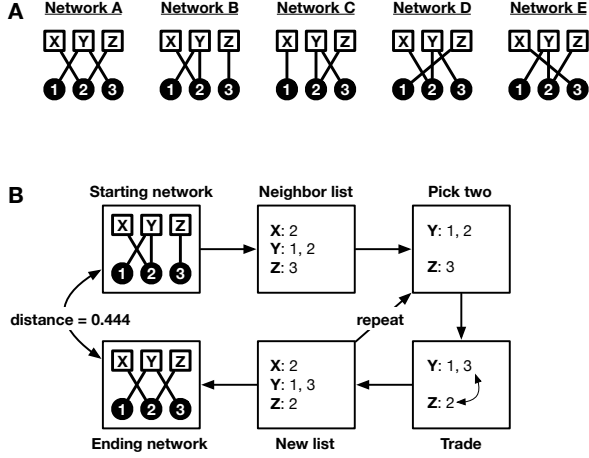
A

Network A

X Y Z

1 2 3

Network B

X Y Z

1 2 3

Network C

X Y Z

1 2 3

Network D

X Y Z

1 2 3

Network E

X Y Z

1 2 3

B

Starting network

X Y Z

1 2 3

Neighbor list

X: 2
Y: 1, 2
Z: 3

Pick two

Y: 1, 2

Z: 3

distance = 0.444

repeat

X Y Z

1 2 3

Ending network

X: 2
Y: 1, 3
Z: 2

New list

Y: 1, 3

Z: 2

Trade